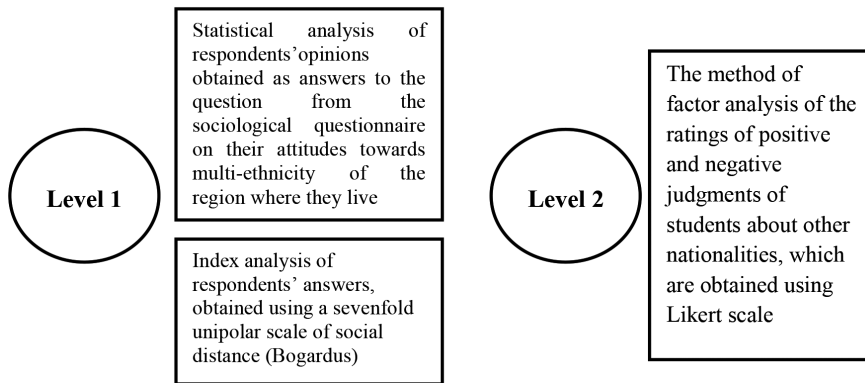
Level 1

Statistical analysis of respondents’opinions obtained as answers to the question from the sociological questionnaire on their attitudes towards multi-ethnicity of the region where they live

Index analysis of respondents’ answers, obtained using a sevenfold unipolar scale of social distance (Bogardus)

Level 2

The method of factor analysis of the ratings of positive and negative judgments of students about other nationalities, which are obtained using Likert scale